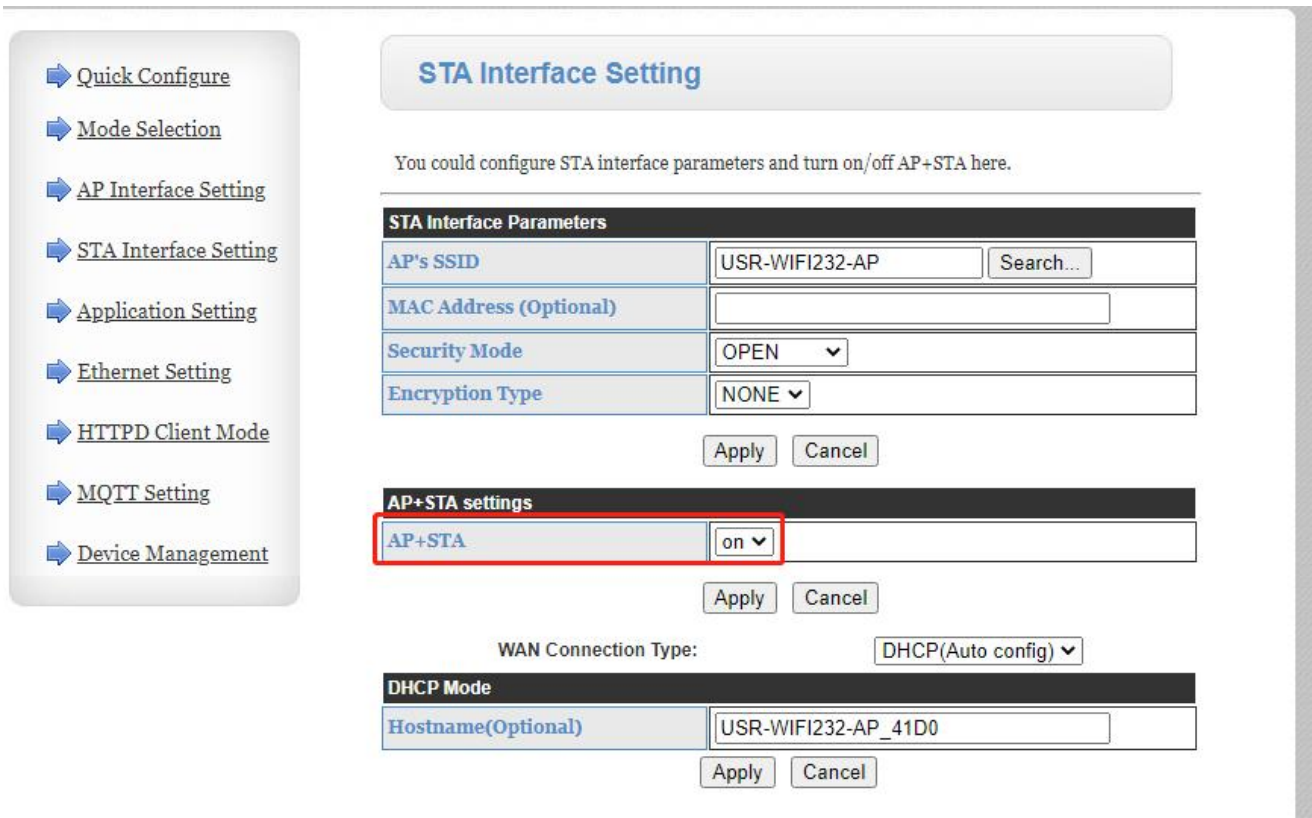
Quick Configure

Mode Selection

AP Interface Setting

STA Interface Setting

Application Setting

Ethernet Setting

HTTPD Client Mode

MQTT Setting

Device Management

STA Interface Setting

You could configure STA interface parameters and turn on/off AP+STA here.

| STA Interface Parameters | |
|---|---|
| AP's SSID | USR-WIFI232-AP Search... |
| MAC Address (Optional) | |
| Security Mode | OPEN |
| Encryption Type | NONE |

Apply Cancel

| AP+STA settings | |
|---|---|
| AP+STA | on |

Apply Cancel

WAN Connection Type: DHCP(Auto config)

| DHCP Mode | |
|---|---|
| Hostname(Optional) | USR-WIFI232-AP_41D0 |

Apply Cancel